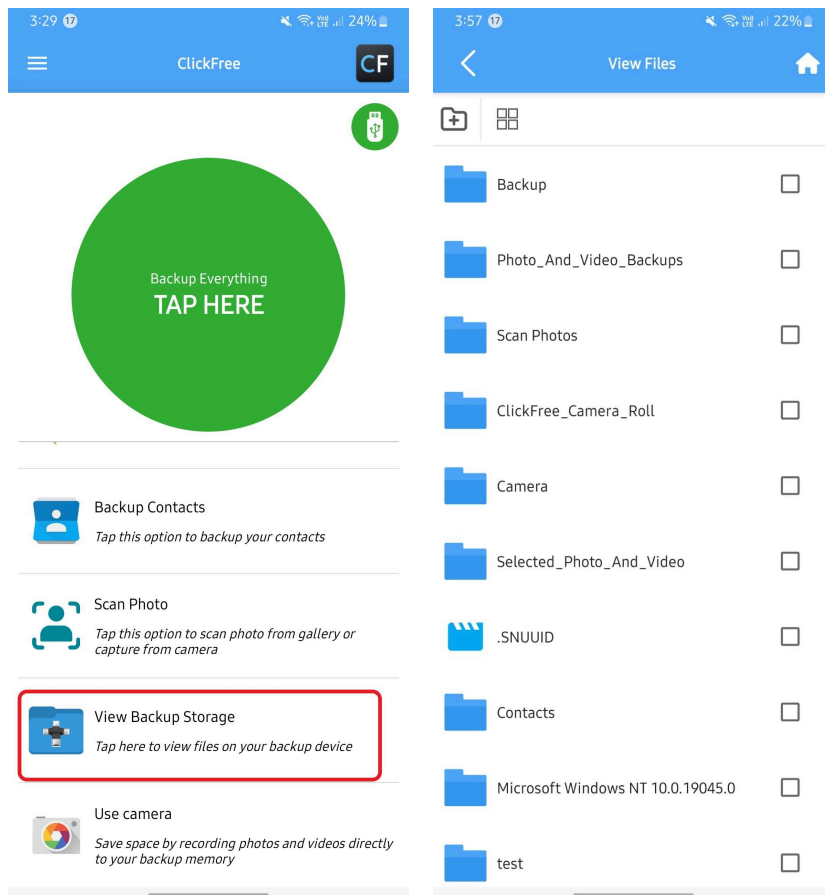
3:29 17 Vo) LTE 24%

ClickFree

CF

Backup Everything
TAP HERE

Backup Contacts
Tap this option to backup your contacts

Scan Photo
Tap this option to scan photo from gallery or capture from camera

View Backup Storage
Tap here to view files on your backup device

Use camera
Save space by recording photos and videos directly to your backup memory

3:57 17 Vo) LTE 22%

View Files

Backup

Photo_And_Video_Backups

Scan Photos

ClickFree_Camera_Roll

Camera

Selected_Photo_And_Video

.SNUUID

Contacts

Microsoft Windows NT 10.0.19045.0

test